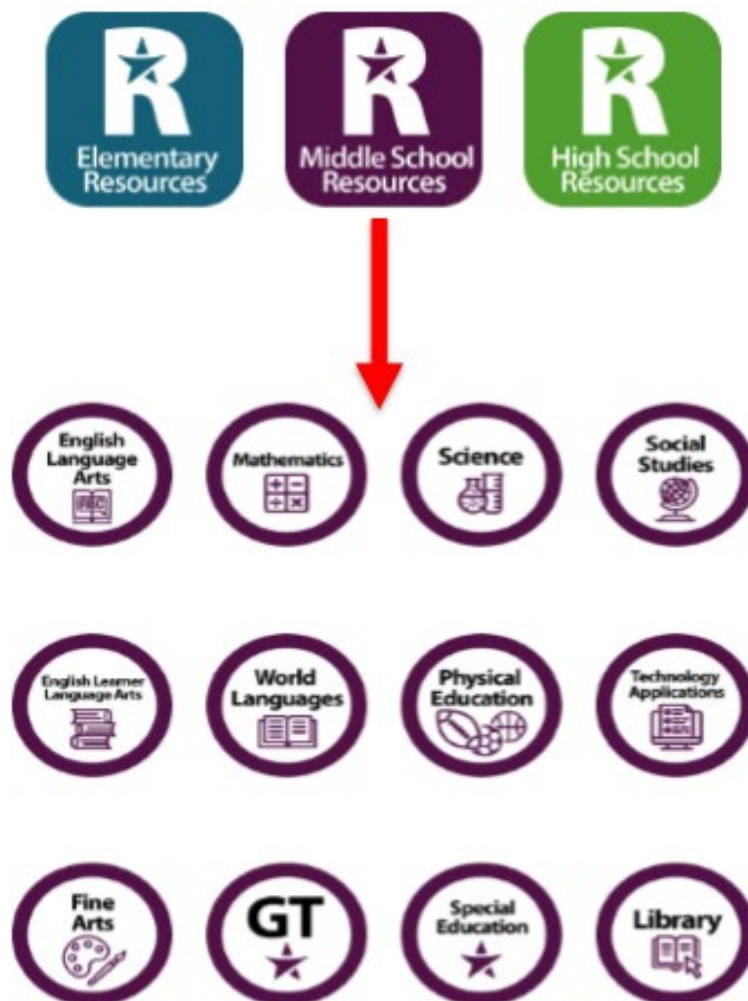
R
Elementary Resources

R
Middle School Resources

R
High School Resources

English Language Arts

Mathematics

Science

Social Studies

English Learner Language Arts

World Languages

Physical Education

Technology Applications

Fine Arts

GT

Special Education

Library